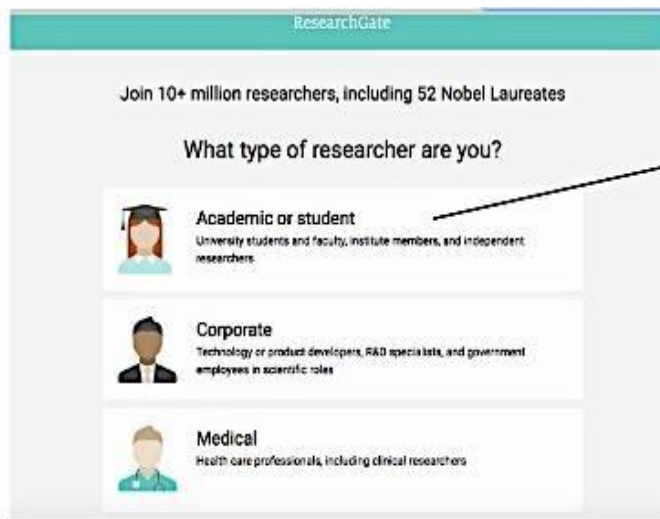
ResearchGate

Join 10+ million researchers, including 52 Nobel Laureates

What type of researcher are you?

Academic or student
University students and faculty, institute members, and independent researchers

Corporate
Technology or product developers, R&D specialists, and government employees in scientific roles

Medical
Health care professionals, including clinical researchers